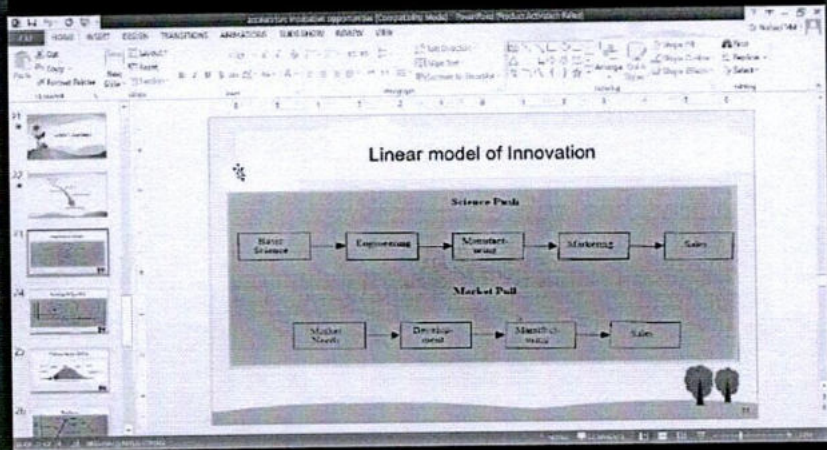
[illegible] (Compatibility Mode) - PowerPoint (Product Activation Failed)

FILE HOME INSERT DESIGN TRANSITIONS ANIMATIONS SLIDE SHOW REVIEW VIEW

Cut Copy Format Painter Paste New Slide Layout Reset Section

Text Direction Align Text Convert to SmartArt

Arrange Quick Styles Shape Fill Shape Outline Shape Effects

Find Replace Select

Clipboard Slides Font Paragraph Drawing Editing

21

22

23

24

25

26

Linear model of Innovation

Science Push

Basic Science → Engineering → Manufacturing → Marketing → Sales

Market Pull

Market Needs → Development → Manufacturing → Sales